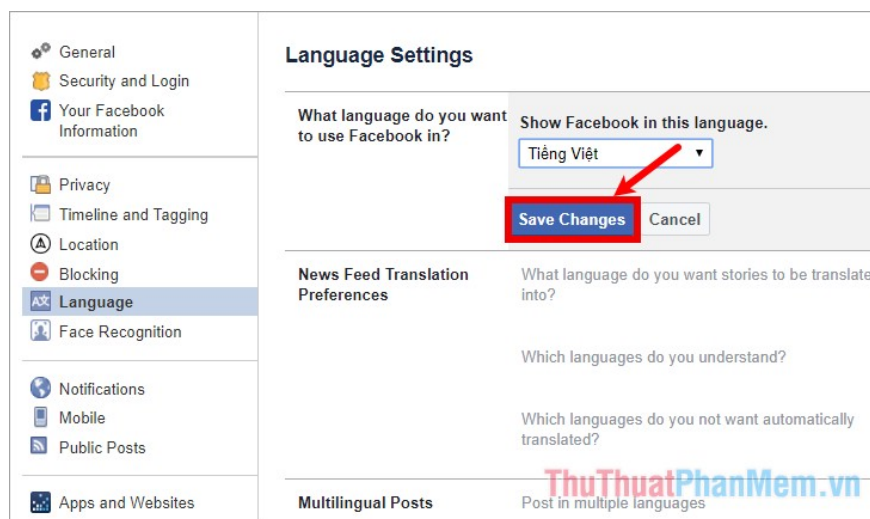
General
Security and Login
Your Facebook Information

Privacy
Timeline and Tagging
Location
Blocking
Language
Face Recognition

Notifications
Mobile
Public Posts

Apps and Websites

Language Settings

What language do you want to use Facebook in?

Show Facebook in this language.

Tiếng Việt

Save Changes Cancel

News Feed Translation Preferences

What language do you want stories to be translate into?

Which languages do you understand?

Which languages do you not want automatically translated?

Multilingual Posts

Post in multiple languages

ThuThuatPhanMem.vn